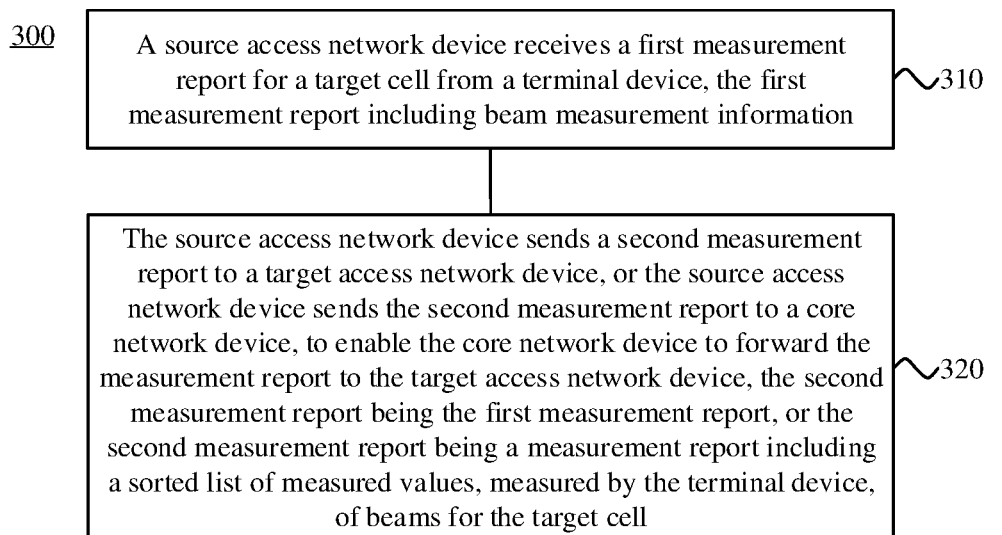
300

A source access network device receives a first measurement report for a target cell from a terminal device, the first measurement report including beam measurement information

310

The source access network device sends a second measurement report to a target access network device, or the source access network device sends the second measurement report to a core network device, to enable the core network device to forward the measurement report to the target access network device, the second measurement report being the first measurement report, or the second measurement report being a measurement report including a sorted list of measured values, measured by the terminal device, of beams for the target cell

320